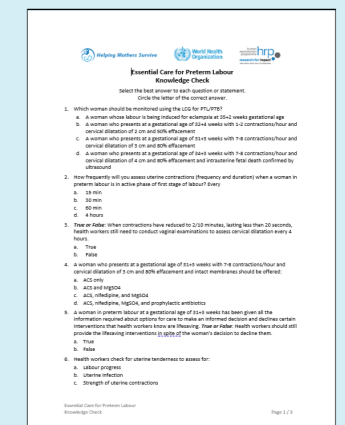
Helping Mothers Survive

World Health Organization

hrp

Essential Care for Preterm Labour
Knowledge Check

Select the best answer to each question or statement.
Circle the letter of the correct answer.

1. Which woman should be monitored using the LCG for PTL/PTB?
a. A woman whose labour is being induced for eclampsia at 35+2 weeks gestational age
b. A woman who presents at a gestational age of 32+4 weeks with 1-2 contractions/hour and cervical dilatation of 2 cm and 50% effacement
c. A woman who presents at a gestational age of 31+5 weeks with 7-8 contractions/hour and cervical dilatation of 5 cm and 80% effacement
d. A woman who presents at a gestational age of 36+5 weeks with 7-8 contractions/hour and cervical dilatation of 4 cm and 80% effacement and intrauterine fetal death confirmed by ultrasound

2. How frequently will you assess uterine contractions (frequency and duration) when a woman in preterm labour is in active phase of first stage of labour? Every
a. 15 min
b. 30 min
c. 60 min
d. 4 hours

3. True or False: When contractions have reduced to 2/10 minutes, lasting less than 20 seconds, health workers still need to conduct vaginal examinations to assess cervical dilatation every 4 hours.
a. True
b. False

4. A woman who presents at a gestational age of 31+5 weeks with 7-8 contractions/hour and cervical dilatation of 5 cm and 80% effacement and intact membranes should be offered:
a. ACS only
b. ACS and MgSO4
c. ACS, nifedipine, and MgSO4
d. ACS, nifedipine, MgSO4, and prophylactic antibiotics

5. A woman in preterm labour at a gestational age of 31+3 weeks has been given all the information required about options for care to make an informed decision and declines certain interventions that health workers know are lifesaving. True or False: Health workers should still provide the lifesaving interventions in spite of the woman's decision to decline them.
a. True
b. False

6. Health workers check for uterine tenderness to assess for:
a. Labour progress
b. Uterine infection
c. Strength of uterine contractions

Essential Care for Preterm Labour
Knowledge Check
Page 1 / 3